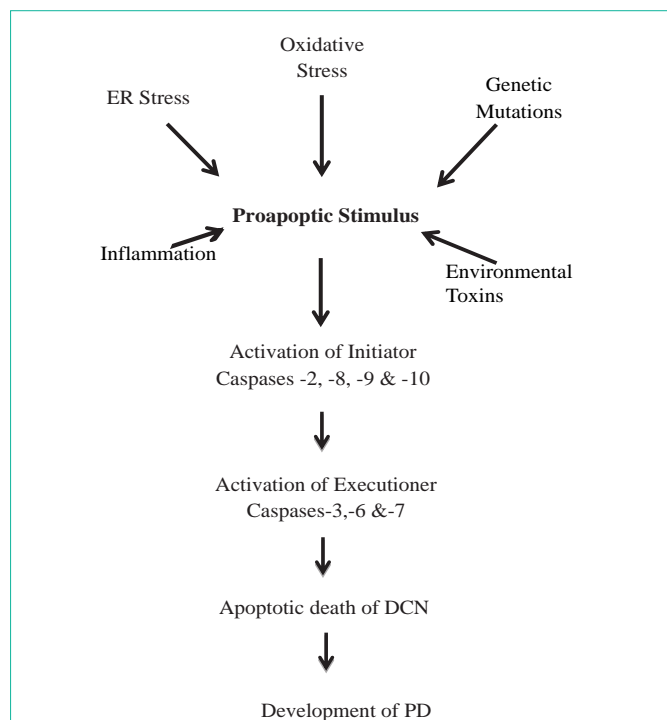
Oxidative Stress

ER Stress

Genetic Mutations

**Proapoptic Stimulus**

Inflammation

Environmental Toxins

Activation of Initiator Caspases -2, -8, -9 & -10

Activation of Executioner Caspases-3,-6 &-7

Apoptotic death of DCN

Development of PD